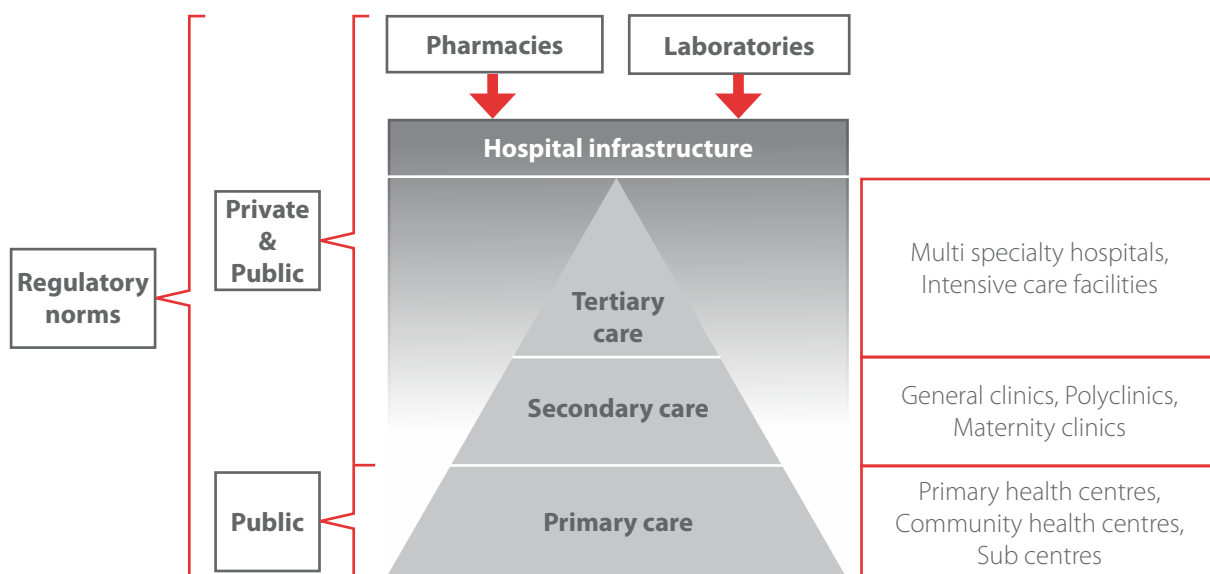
Pharmacies

Laboratories

Hospital infrastructure

Regulatory norms

Private & Public

Public

Tertiary care

Secondary care

Primary care

Multi specialty hospitals, Intensive care facilities

General clinics, Polyclinics, Maternity clinics

Primary health centres, Community health centres, Sub centres